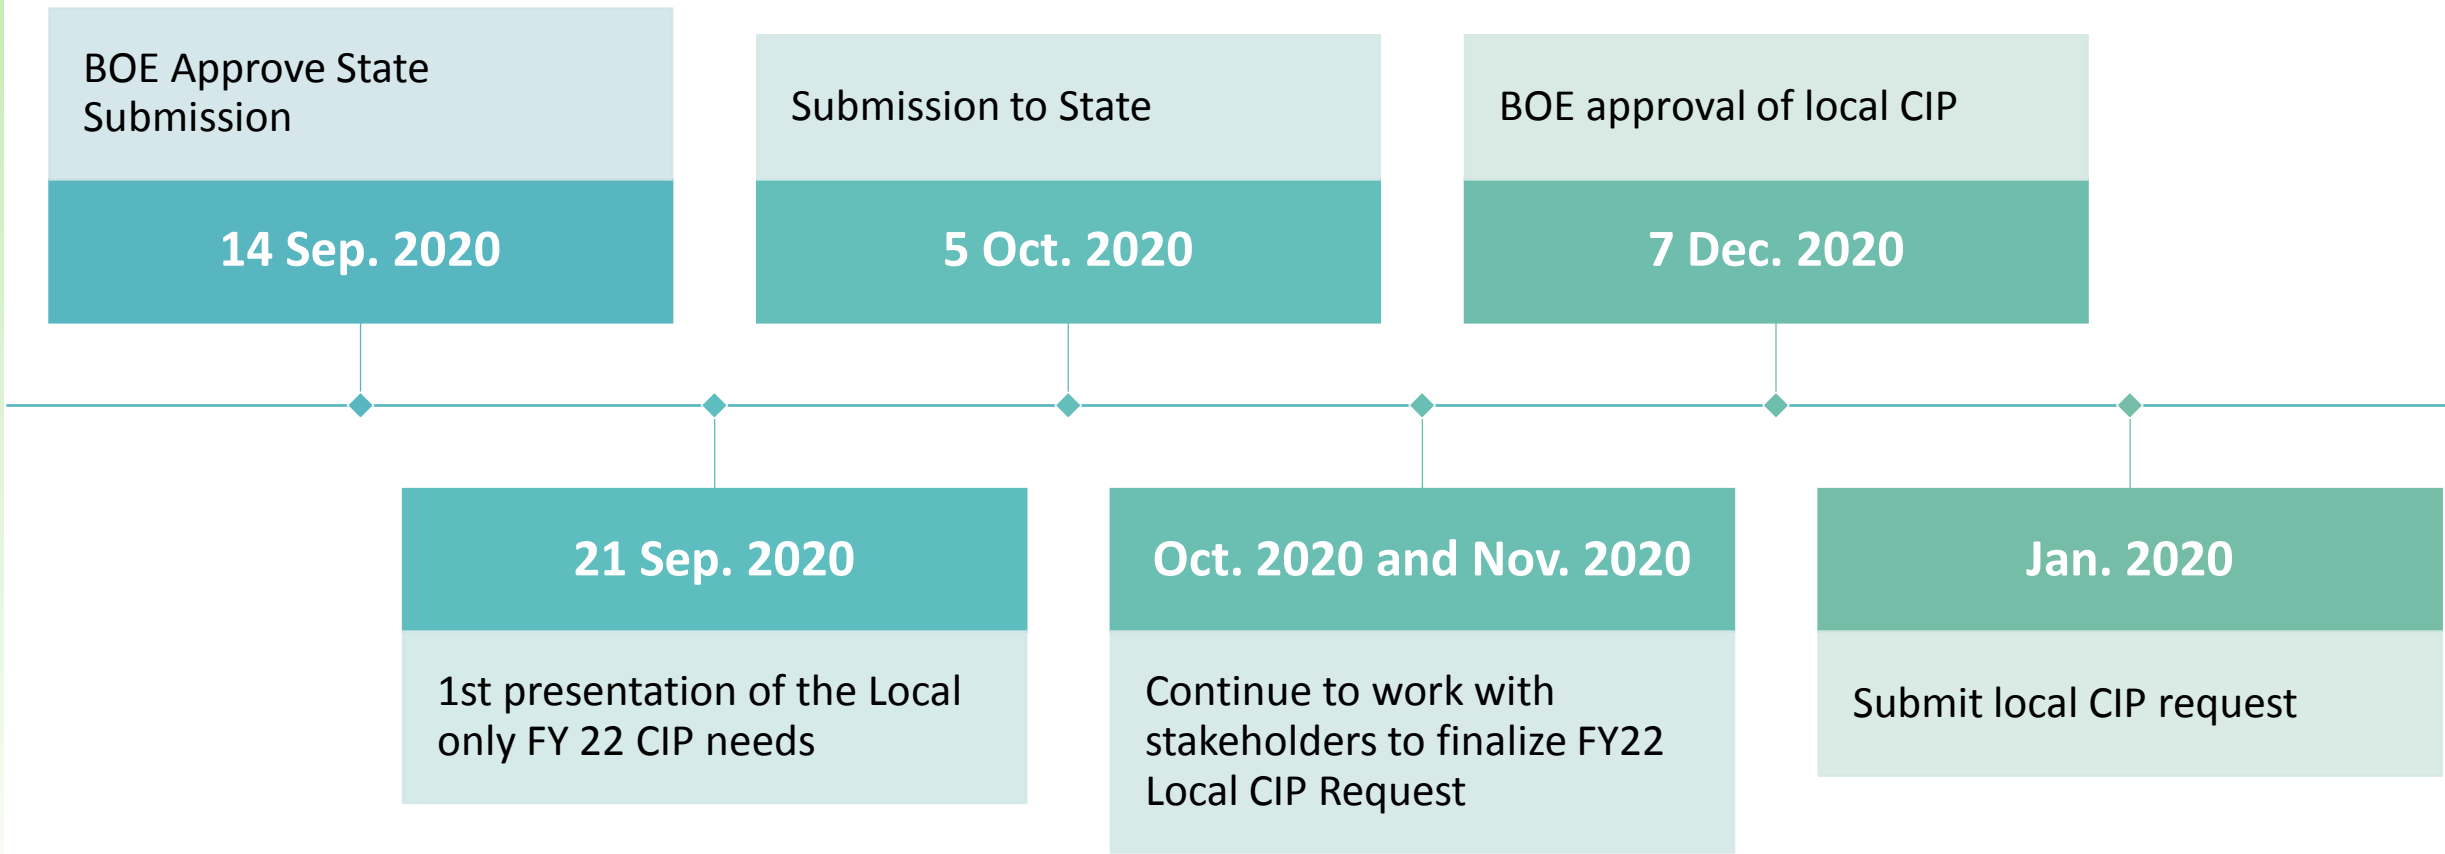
BOE Approve State Submission

14 Sep. 2020

21 Sep. 2020

1st presentation of the Local only FY 22 CIP needs

Submission to State

5 Oct. 2020

Oct. 2020 and Nov. 2020

Continue to work with stakeholders to finalize FY22 Local CIP Request

BOE approval of local CIP

7 Dec. 2020

Jan. 2020

Submit local CIP request